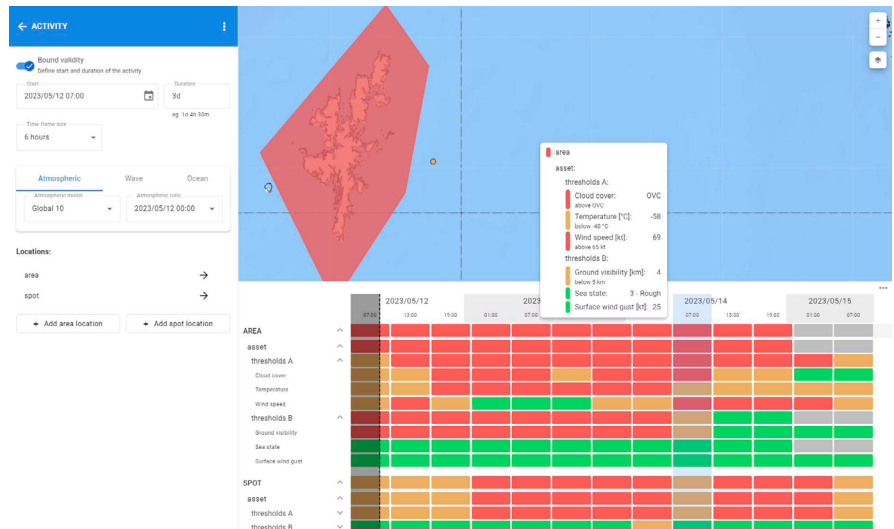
← ACTIVITY

Bound validity
Define start and duration of the activity

Start
2023/05/12 07:00

Duration
3d
eg. 1d 4h 30m

Time frame size
6 hours

Atmospheric Wave Ocean

Atmospheric model
Global 10

Atmospheric runs
2023/05/12 00:00

Locations:

area →

spot →

+ Add area location
+ Add spot location

area

asset:

thresholds A:

Cloud cover: OVC
above OVC

Temperature [°C]: -58
below -40 °C

Wind speed [kt]: 69
above 65 kt

thresholds B:

Ground visibility [km]: 4
below 5 km

Sea state: 3 · Rough

Surface wind gust [kt]: 25

2023/05/12
2023
2023/05/14
2023/05/15

07:00 13:00 19:00 01:00 07:00 07:00 13:00 19:00 01:00 07:00

AREA
asset
thresholds A
Cloud cover
Temperature
Wind speed
thresholds B
Ground visibility
Sea state
Surface wind gust

SPOT
asset
thresholds A
thresholds B

+
−